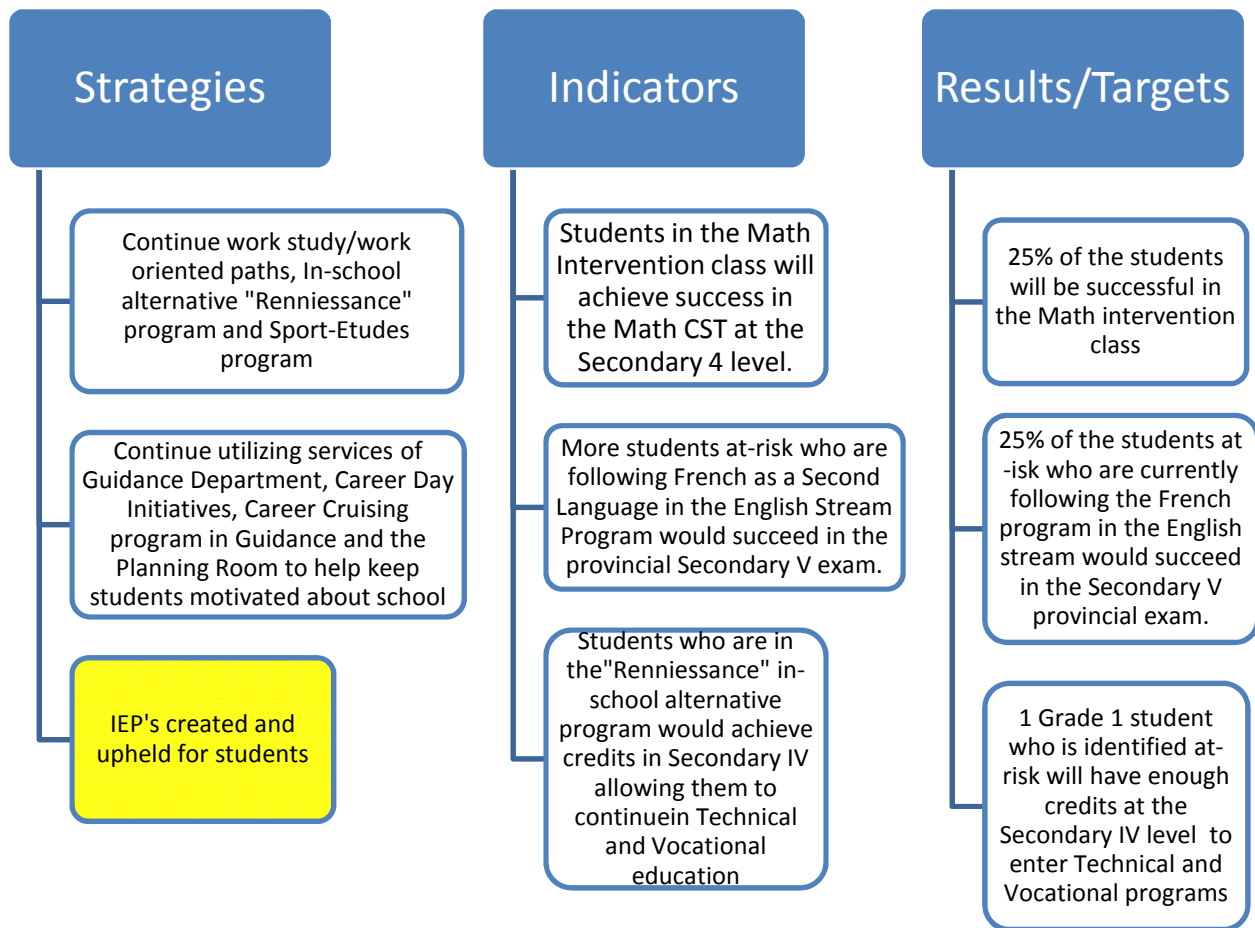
Strategies

Continue work study/work oriented paths, In-school alternative "Renniessance" program and Sport-Etudes program

Continue utilizing services of Guidance Department, Career Day Initiatives, Career Cruising program in Guidance and the Planning Room to help keep students motivated about school

IEP's created and upheld for students

Indicators

Students in the Math Intervention class will achieve success in the Math CST at the Secondary 4 level.

More students at-risk who are following French as a Second Language in the English Stream Program would succeed in the provincial Secondary V exam.

Students who are in the"Renniessance" in-school alternative program would achieve credits in Secondary IV allowing them to continuein Technical and Vocational education

Results/Targets

25% of the students will be successful in the Math intervention class

25% of the students at -isk who are currently following the French program in the English stream would succeed in the Secondary V provincial exam.

1 Grade 1 student who is identified at-risk will have enough credits at the Secondary IV level to enter Technical and Vocational programs